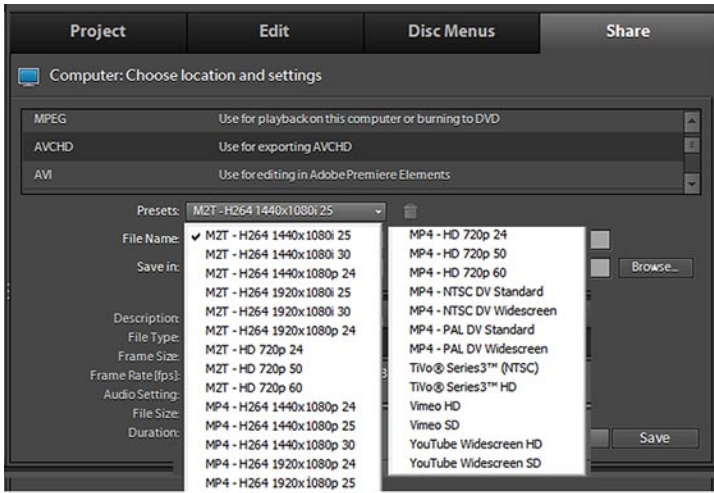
Project | Edit | Disc Menus | Share

Computer: Choose location and settings

MPEG Use for playback on this computer or burning to DVD
AVCHD Use for exporting AVCHD
AVI Use for editing in Adobe Premiere Elements

Presets: M2T - H264 1440x1080i 25

File Name:
Save in:
Browse...

Description:
File Type:
Frame Size:
Frame Rate [fps]:
Audio Setting:
File Size:
Duration:

✓ M2T - H264 1440x1080i 25
M2T - H264 1440x1080i 30
M2T - H264 1440x1080p 24
M2T - H264 1920x1080i 25
M2T - H264 1920x1080i 30
M2T - H264 1920x1080p 24
M2T - HD 720p 24
M2T - HD 720p 50
M2T - HD 720p 60
MP4 - H264 1440x1080p 24
MP4 - H264 1440x1080p 25
MP4 - H264 1440x1080p 30
MP4 - H264 1920x1080p 24
MP4 - H264 1920x1080p 25

MP4 - HD 720p 24
MP4 - HD 720p 50
MP4 - HD 720p 60
MP4 - NTSC DV Standard
MP4 - NTSC DV Widescreen
MP4 - PAL DV Standard
MP4 - PAL DV Widescreen
TiVo® Series3™ (NTSC)
TiVo® Series3™ HD
Vimeo HD
Vimeo SD
YouTube Widescreen HD
YouTube Widescreen SD

Save